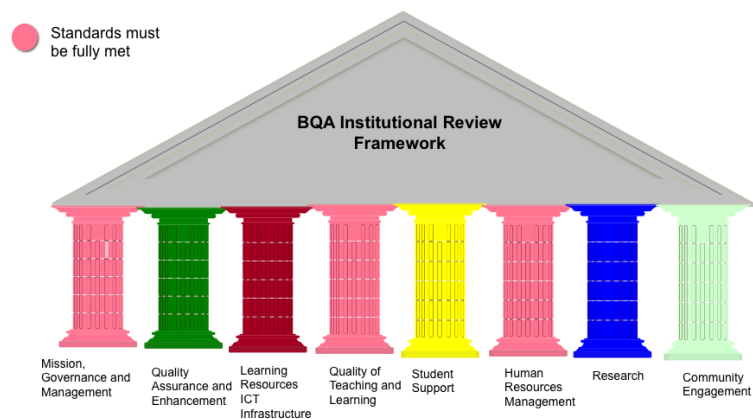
Standards must be fully met

BQA Institutional Review Framework

Mission, Governance and Management

Quality Assurance and Enhancement

Learning Resources ICT Infrastructure

Quality of Teaching and Learning

Student Support

Human Resources Management

Research

Community Engagement